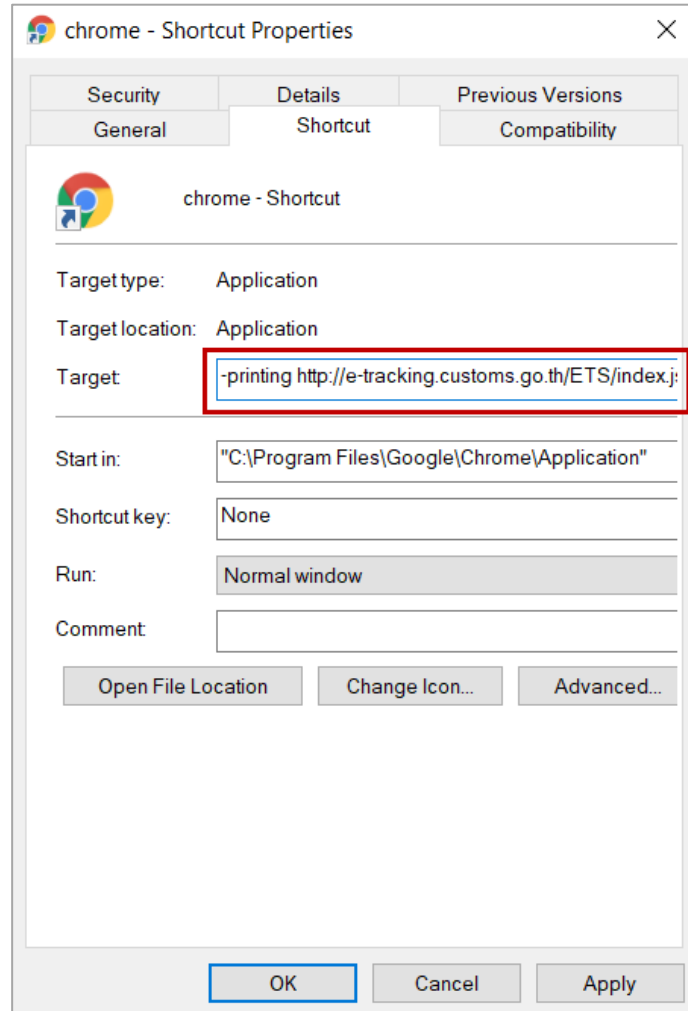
chrome - Shortcut Properties

Security | Details | Previous Versions
General | Shortcut | Compatibility

chrome - Shortcut

Target type: Application

Target location: Application

Target: -printing http://e-tracking.customs.go.th/ETS/index.j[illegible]

Start in: "C:\Program Files\Google\Chrome\Application"

Shortcut key: None

Run: Normal window

Comment:

Open File Location | Change Icon... | Advanced...

OK | Cancel | Apply